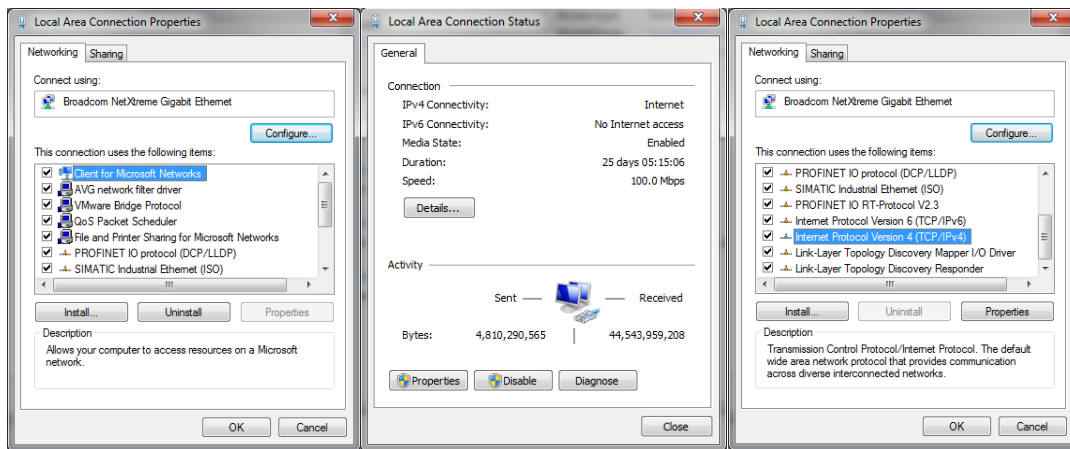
Local Area Connection Properties

Networking Sharing

Connect using:

Broadcom NetXtreme Gigabit Ethernet

Configure...

This connection uses the following items:

Client for Microsoft Networks
AVG network filter driver
VMware Bridge Protocol
QoS Packet Scheduler
File and Printer Sharing for Microsoft Networks
PROFINET IO protocol (DCP/LLDP)
SIMATIC Industrial Ethernet (ISO)

Install... Uninstall Properties

Description

Allows your computer to access resources on a Microsoft network.

OK Cancel

Local Area Connection Status

General

Connection

| | |
|---|---|
| IPv4 Connectivity: | Internet |
| IPv6 Connectivity: | No Internet access |
| Media State: | Enabled |
| Duration: | 25 days 05:15:06 |
| Speed: | 100.0 Mbps |

Details...

Activity

Sent — — Received

Bytes: 4,810,290,565 | 44,543,959,208

Properties Disable Diagnose

Close

Local Area Connection Properties

Networking Sharing

Connect using:

Broadcom NetXtreme Gigabit Ethernet

Configure...

This connection uses the following items:

PROFINET IO protocol (DCP/LLDP)
SIMATIC Industrial Ethernet (ISO)
PROFINET IO RT-Protocol V2.3
Internet Protocol Version 6 (TCP/IPv6)
Internet Protocol Version 4 (TCP/IPv4)
Link-Layer Topology Discovery Mapper I/O Driver
Link-Layer Topology Discovery Responder

Install... Uninstall Properties

Description

Transmission Control Protocol/Internet Protocol. The default wide area network protocol that provides communication across diverse interconnected networks.

OK Cancel